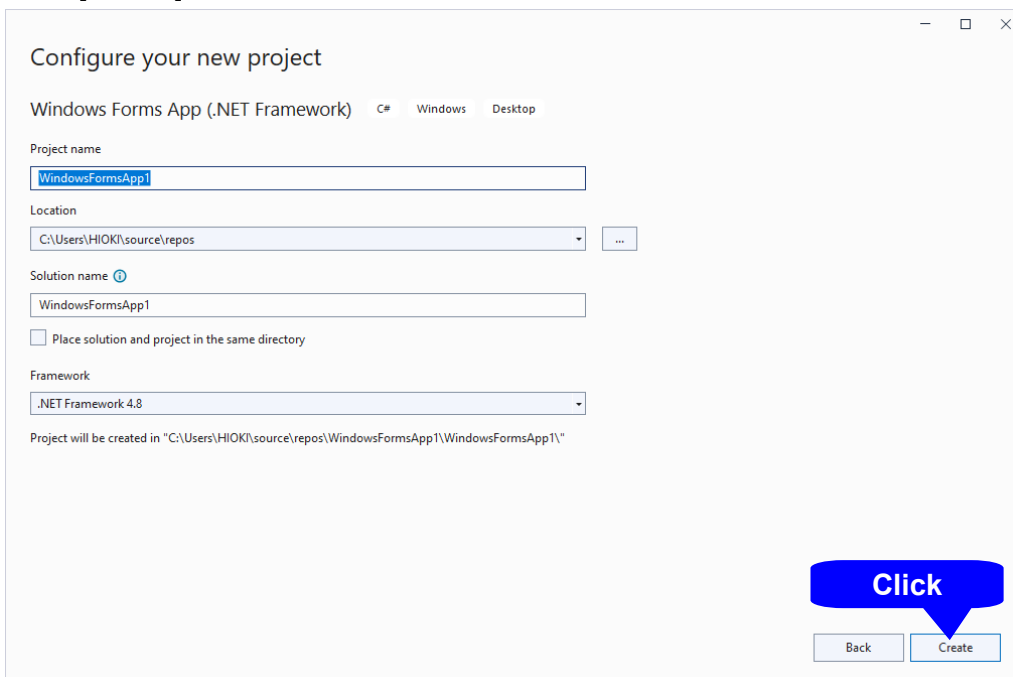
Configure your new project

Windows Forms App (.NET Framework) C# Windows Desktop

Project name

WindowsFormsApp1

Location

C:\Users\HIOKI\source\repos

...

Solution name

WindowsFormsApp1

Place solution and project in the same directory

Framework

.NET Framework 4.8

Project will be created in "C:\Users\HIOKI\source\repos\WindowsFormsApp1\WindowsFormsApp1\"

Click

Back

Create